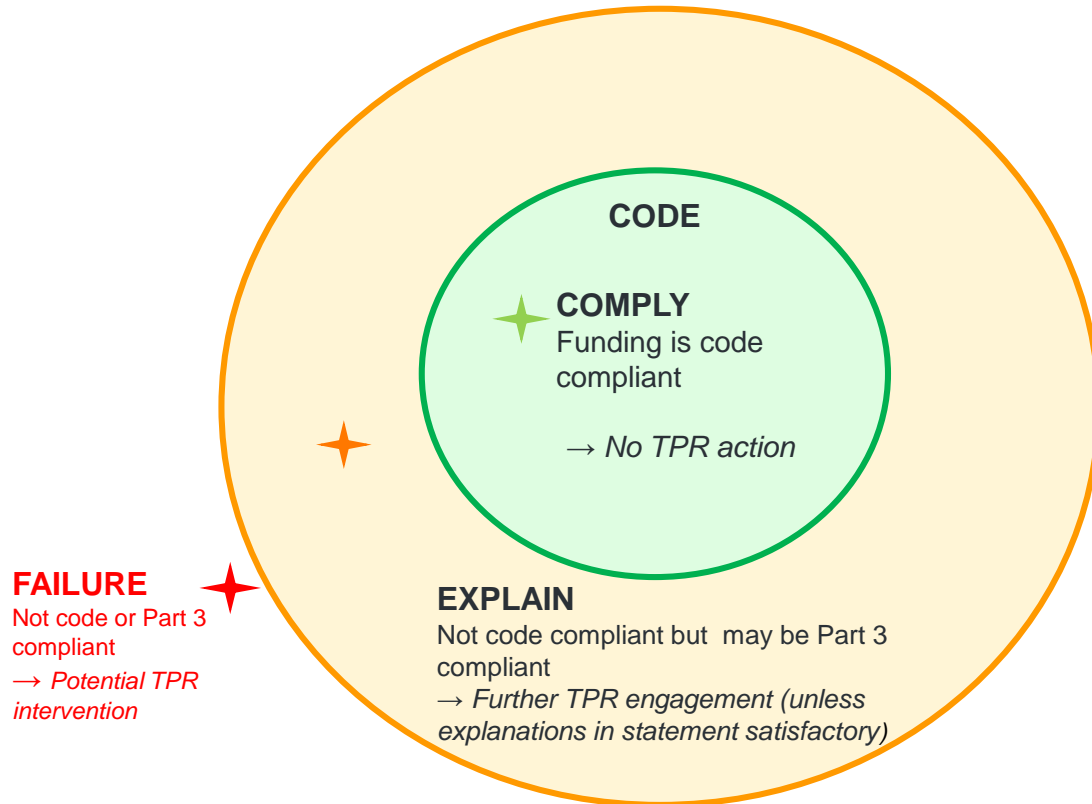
CODE

COMPLY
Funding is code compliant

→ No TPR action

FAILURE
Not code or Part 3 compliant
→ Potential TPR intervention

EXPLAIN
Not code compliant but may be Part 3 compliant
→ Further TPR engagement (unless explanations in statement satisfactory)